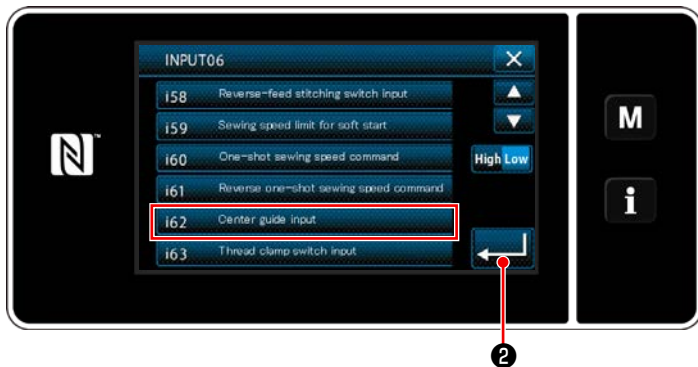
INPUT06

i58 Reverse-feed stitching switch input
i59 Sewing speed limit for soft start
i60 One-shot sewing speed command
i61 Reverse one-shot sewing speed command
i62 Center guide input
i63 Thread clamp switch input

High Low

M

i

❷